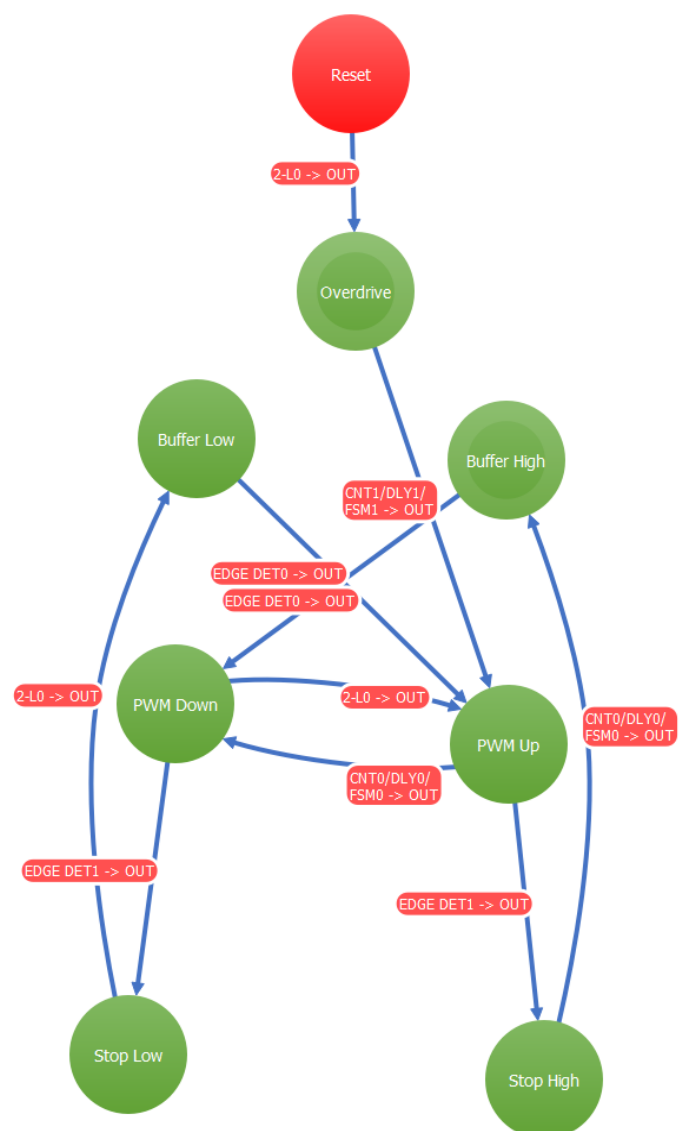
Reset

2-L0 -> OUT

Overdrive

Buffer Low

Buffer High

CNT1/DLY1/FSM1 -> OUT

EDGE DET0 -> OUT

EDGE DET0 -> OUT

2-L0 -> OUT

PWM Down

2-L0 -> OUT

PWM Up

CNT0/DLY0/FSM0 -> OUT

CNT0/DLY0/FSM0 -> OUT

EDGE DET1 -> OUT

EDGE DET1 -> OUT

Stop Low

Stop High